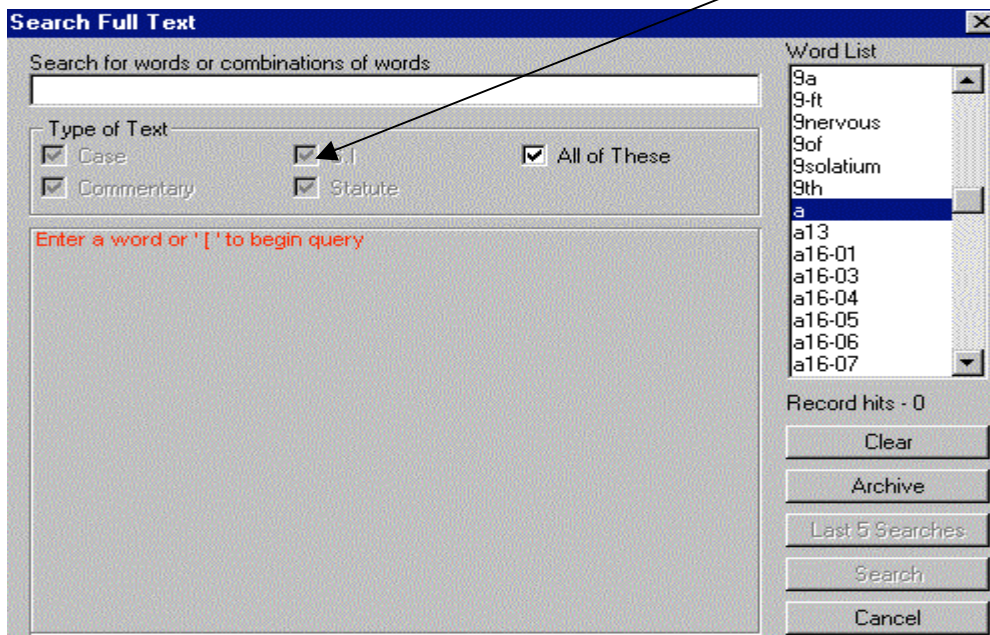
Search Full Text

Search for words or combinations of words

Type of Text
Case
J I
All of These
Commentary
Statute

Enter a word or ' [ ' to begin query

Word List
9a
9-ft
9nervous
9of
9solatium
9th
a
a13
a16-01
a16-03
a16-04
a16-05
a16-06
a16-07

Record hits - 0

Clear
Archive
Last 5 Searches
Search
Cancel